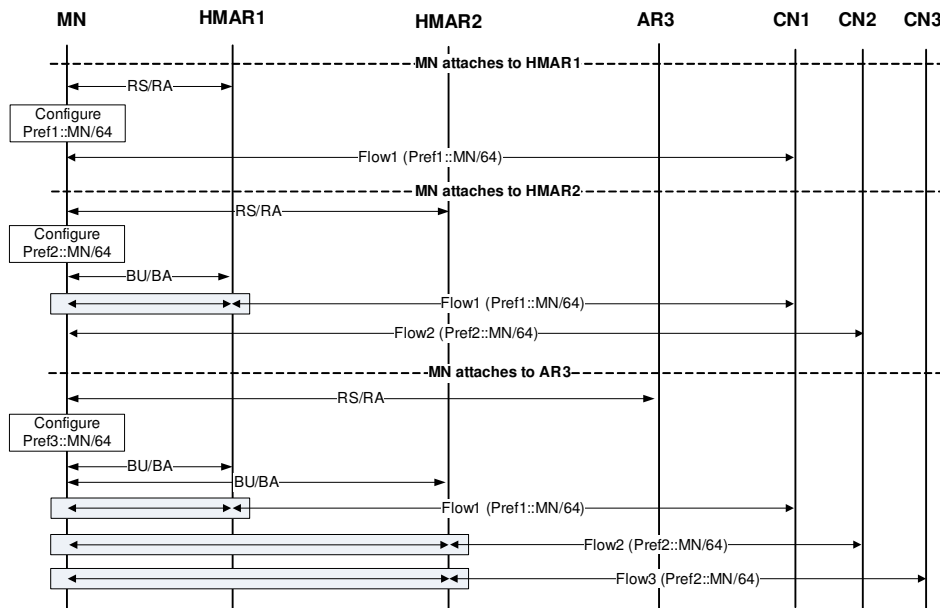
MN HMAR1 HMAR2 AR3 CN1 CN2 CN3

MN attaches to HMAR1

RS/RA

Configure Pref1::MN/64

Flow1 (Pref1::MN/64)

MN attaches to HMAR2

RS/RA

Configure Pref2::MN/64

BU/BA

Flow1 (Pref1::MN/64)

Flow2 (Pref2::MN/64)

MN attaches to AR3

RS/RA

Configure Pref3::MN/64

BU/BA

BU/BA

Flow1 (Pref1::MN/64)

Flow2 (Pref2::MN/64)

Flow3 (Pref2::MN/64)